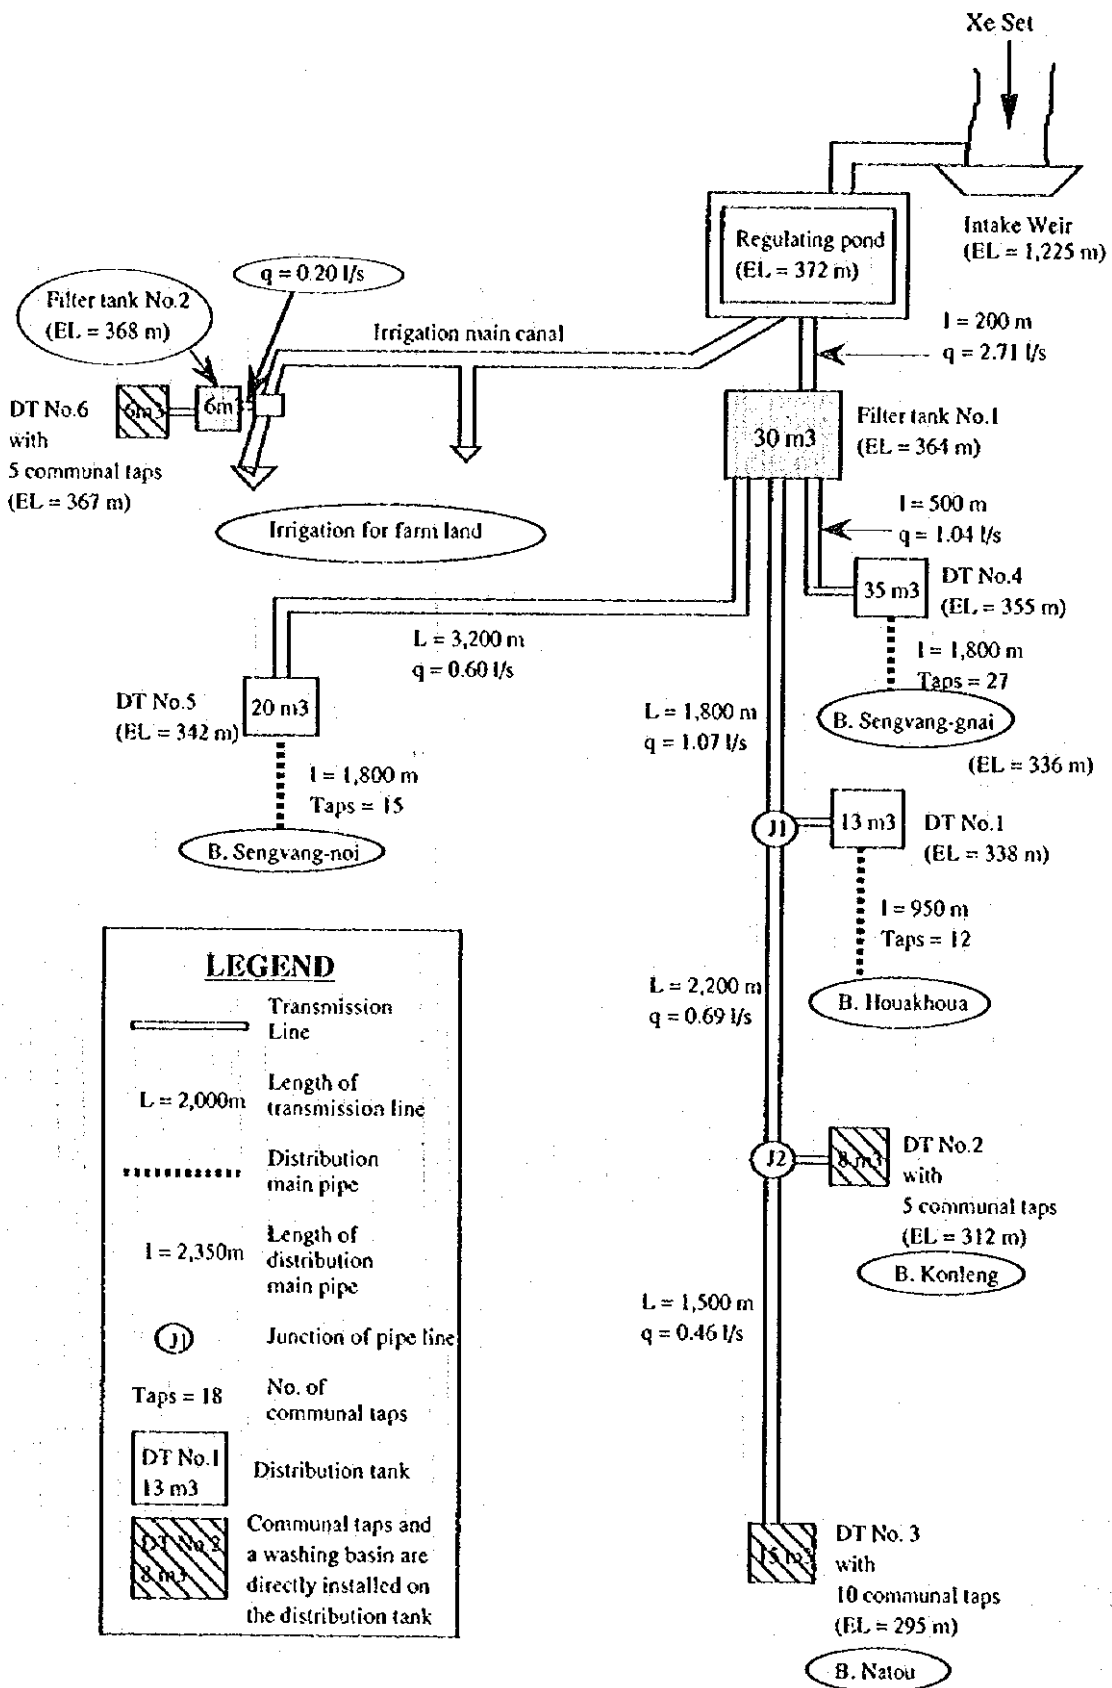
Xe Set

Intake Weir
(EL = 1,225 m)

Regulating pond
(EL = 372 m)

q = 0.20 l/s

Filter tank No.2
(EL = 368 m)

Irrigation main canal

DT No.6 with 5 communal taps (EL = 367 m)

6m3

6m3

Irrigation for farm land

l = 200 m
q = 2.71 l/s

30 m3

Filter tank No.1
(EL = 364 m)

l = 500 m
q = 1.04 l/s

35 m3

DT No.4
(EL = 355 m)

l = 1,800 m
Taps = 27

B. Sengvang-gnai

(EL = 336 m)

L = 3,200 m
q = 0.60 l/s

DT No.5
(EL = 342 m)

20 m3

l = 1,800 m
Taps = 15

B. Sengvang-noi

L = 1,800 m
q = 1.07 l/s

J1

13 m3

DT No.1
(EL = 338 m)

l = 950 m
Taps = 12

B. Houakhoua

L = 2,200 m
q = 0.69 l/s

J2

8 m3

DT No.2 with 5 communal taps (EL = 312 m)

B. Konleng

L = 1,500 m
q = 0.46 l/s

15 m3

DT No. 3 with 10 communal taps (EL = 295 m)

B. Natou

LEGEND

Transmission Line

L = 2,000m Length of transmission line

Distribution main pipe

l = 2,350m Length of distribution main pipe

J Junction of pipe line

Taps = 18 No. of communal taps

DT No.1 13 m3 Distribution tank

DT No.2 8 m3 Communal taps and a washing basin are directly installed on the distribution tank